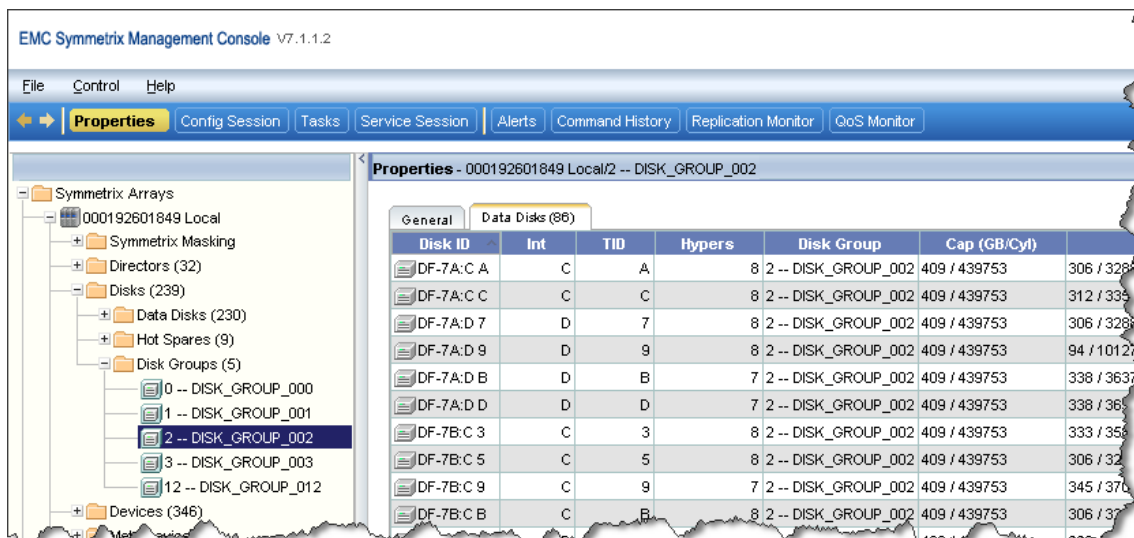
EMC Symmetrix Management Console V7.1.1.2

File Control Help

Properties | Config Session | Tasks | Service Session | Alerts | Command History | Replication Monitor | QoS Monitor

Symmetrix Arrays
000192601849 Local
Symmetrix Masking
Directors (32)
Disks (239)
Data Disks (230)
Hot Spares (9)
Disk Groups (5)
0 -- DISK_GROUP_000
1 -- DISK_GROUP_001
2 -- DISK_GROUP_002
3 -- DISK_GROUP_003
12 -- DISK_GROUP_012
Devices (346)
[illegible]

Properties - 000192601849 Local/2 -- DISK_GROUP_002

General | Data Disks (86)

| Disk ID | Int | TID | Hypers | Disk Group | Cap (GB/Cyl) | |
|---|---|---|---|---|---|---|
| DF-7A:C A | C | A | 8 | 2 -- DISK_GROUP_002 | 409 / 439753 | 306 / 328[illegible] |
| DF-7A:C C | C | C | 8 | 2 -- DISK_GROUP_002 | 409 / 439753 | 312 / 33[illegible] |
| DF-7A:D 7 | D | 7 | 8 | 2 -- DISK_GROUP_002 | 409 / 439753 | 306 / 328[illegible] |
| DF-7A:D 9 | D | 9 | 8 | 2 -- DISK_GROUP_002 | 409 / 439753 | 94 / 1012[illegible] |
| DF-7A:D B | D | B | 7 | 2 -- DISK_GROUP_002 | 409 / 439753 | 338 / 363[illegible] |
| DF-7A:D D | D | D | 7 | 2 -- DISK_GROUP_002 | 409 / 439753 | 338 / 36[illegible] |
| DF-7B:C 3 | C | 3 | 8 | 2 -- DISK_GROUP_002 | 409 / 439753 | 333 / 35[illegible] |
| DF-7B:C 5 | C | 5 | 8 | 2 -- DISK_GROUP_002 | 409 / 439753 | 306 / 32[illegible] |
| DF-7B:C 9 | C | 9 | 7 | 2 -- DISK_GROUP_002 | 409 / 439753 | 345 / 37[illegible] |
| DF-7B:C B | C | B | 8 | 2 -- DISK_GROUP_002 | 409 / 439753 | 306 / 3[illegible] |